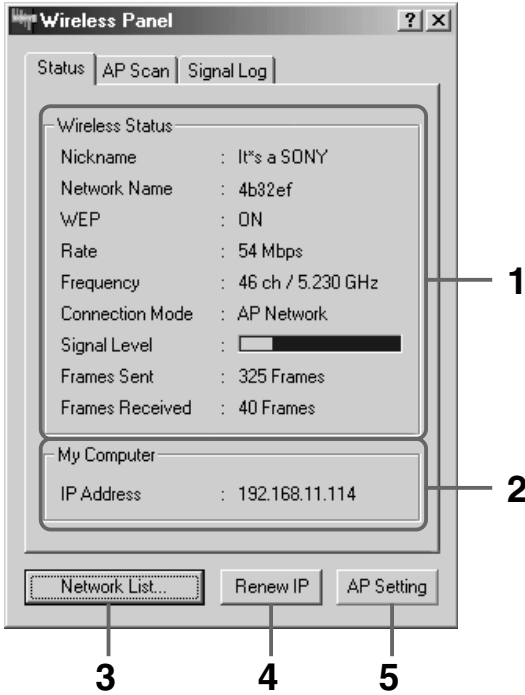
Wireless Panel

?

Status | AP Scan | Signal Log

Wireless Status

| | |
|---|---|
| Nickname | : It*s a SONY |
| Network Name | : 4b32ef |
| WEP | : ON |
| Rate | : 54 Mbps |
| Frequency | : 46 ch / 5.230 GHz |
| Connection Mode | : AP Network |
| Signal Level | : |
| Frames Sent | : 325 Frames |
| Frames Received | : 40 Frames |

1

My Computer

IP Address : 192.168.11.114

2

Network List... | Renew IP | AP Setting

3 4 5